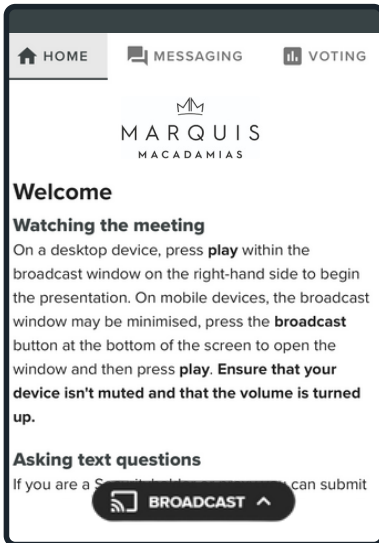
HOME MESSAGING VOTING

MARQUIS
MACADAMIAS

Welcome

Watching the meeting
On a desktop device, press play within the broadcast window on the right-hand side to begin the presentation. On mobile devices, the broadcast window may be minimised, press the broadcast button at the bottom of the screen to open the window and then press play. Ensure that your device isn't muted and that the volume is turned up.

Asking text questions
If you are a S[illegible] can submit

BROADCAST